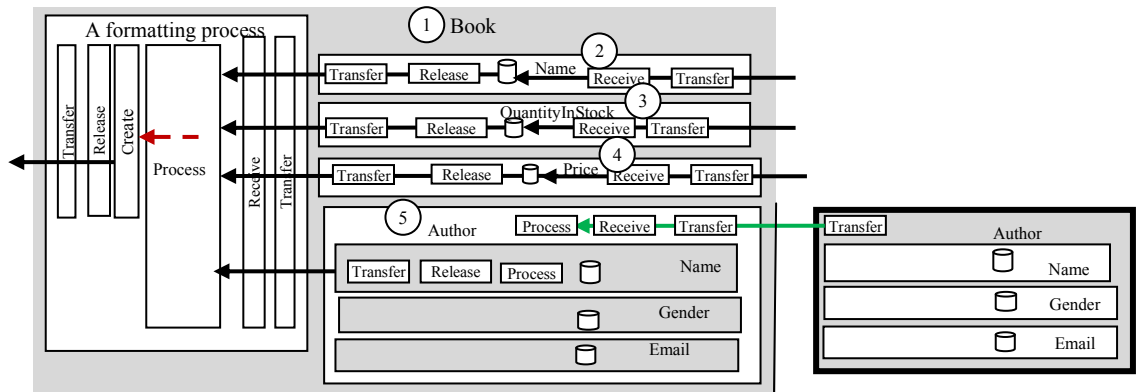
A formatting process

Transfer

Release

Create

Process

Receive

Transfer

1 Book

2 Name

Transfer Release Receive Transfer

3 QuantityInStock

Transfer Release Receive Transfer

4 Price

Transfer Release Receive Transfer

5 Author

Process Receive Transfer

Transfer Release Process

Name

Gender

Email

Transfer

Author

Name

Gender

Email